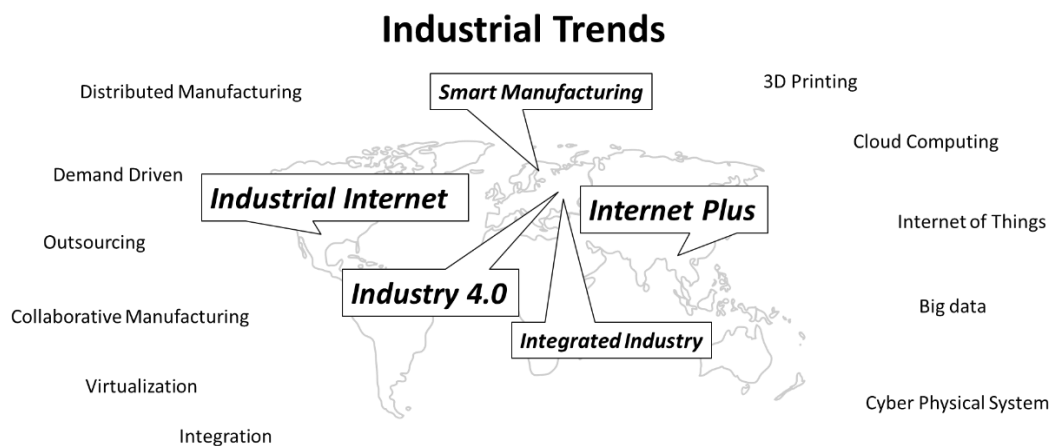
Industrial Trends

Distributed Manufacturing

Smart Manufacturing

3D Printing

Cloud Computing

Demand Driven

Industrial Internet

Internet Plus

Internet of Things

Outsourcing

Industry 4.0

Big data

Collaborative Manufacturing

Integrated Industry

Virtualization

Cyber Physical System

Integration